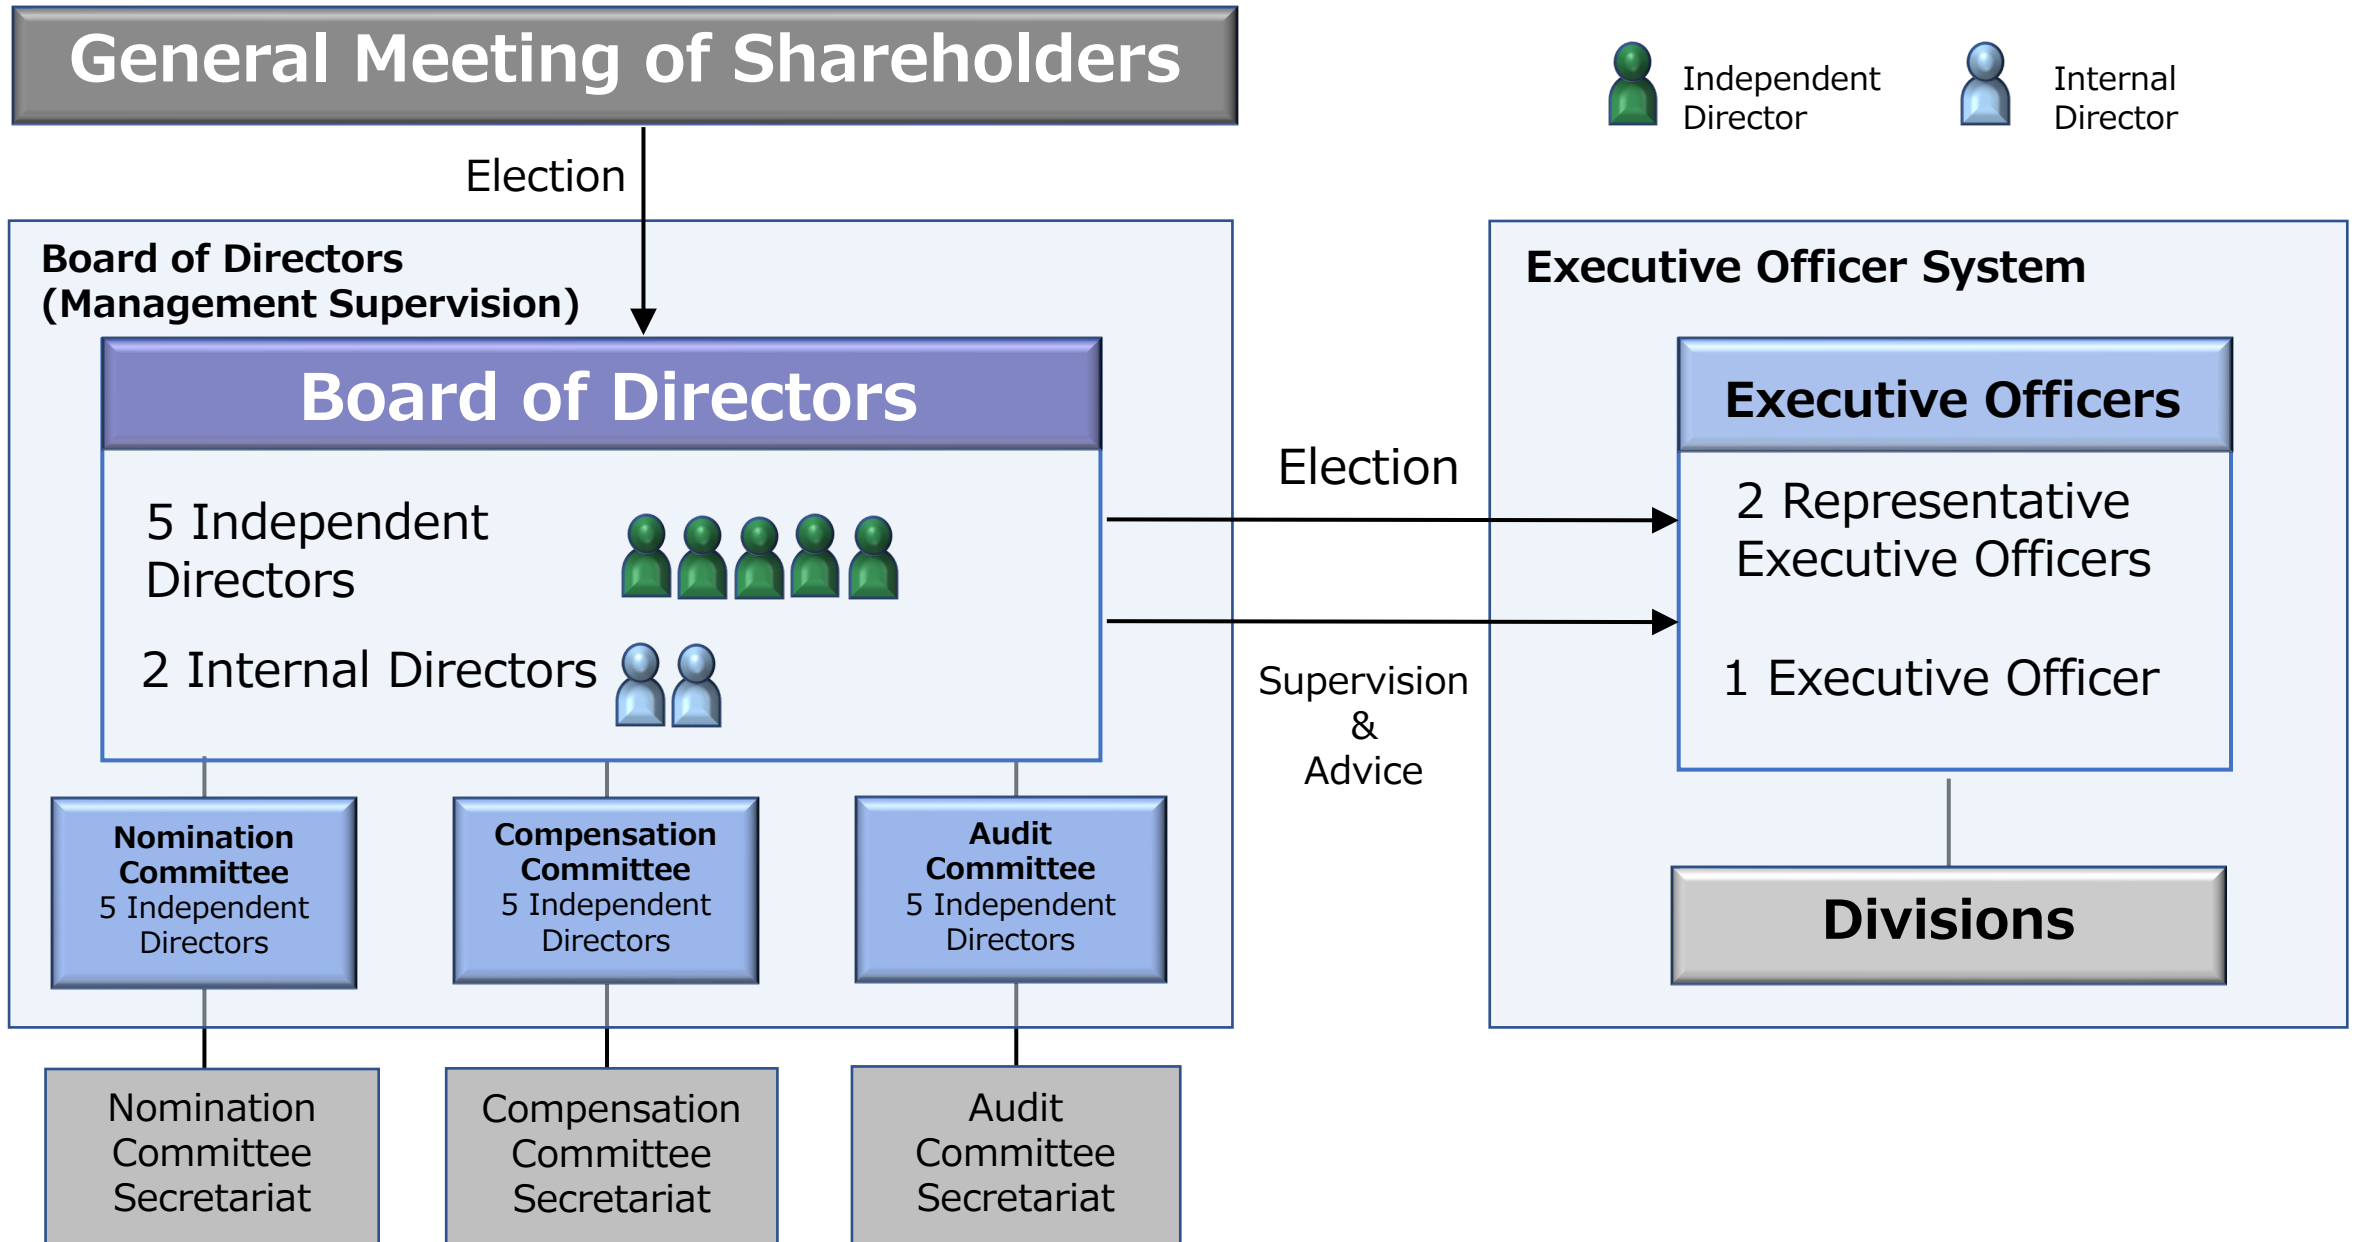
General Meeting of Shareholders

Independent Director

Internal Director

Election

Board of Directors
(Management Supervision)

Board of Directors

5 Independent Directors

2 Internal Directors

Nomination Committee
5 Independent Directors

Compensation Committee
5 Independent Directors

Audit Committee
5 Independent Directors

Nomination Committee Secretariat

Compensation Committee Secretariat

Audit Committee Secretariat

Election

Supervision
&
Advice

Executive Officer System

Executive Officers

2 Representative Executive Officers

1 Executive Officer

Divisions